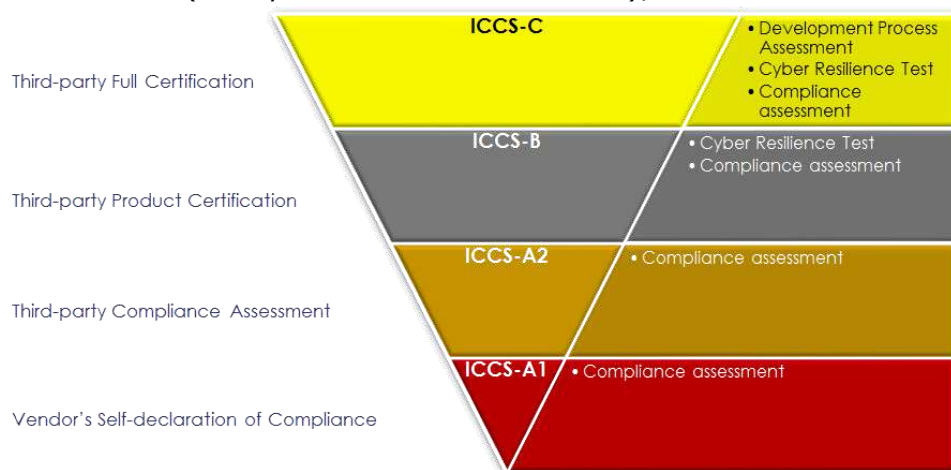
Third-party Full Certification

ICCS-C

• Development Process Assessment
• Cyber Resilience Test
• Compliance assessment

Third-party Product Certification

ICCS-B

• Cyber Resilience Test
• Compliance assessment

Third-party Compliance Assessment

ICCS-A2

• Compliance assessment

Vendor's Self-declaration of Compliance

ICCS-A1

• Compliance assessment